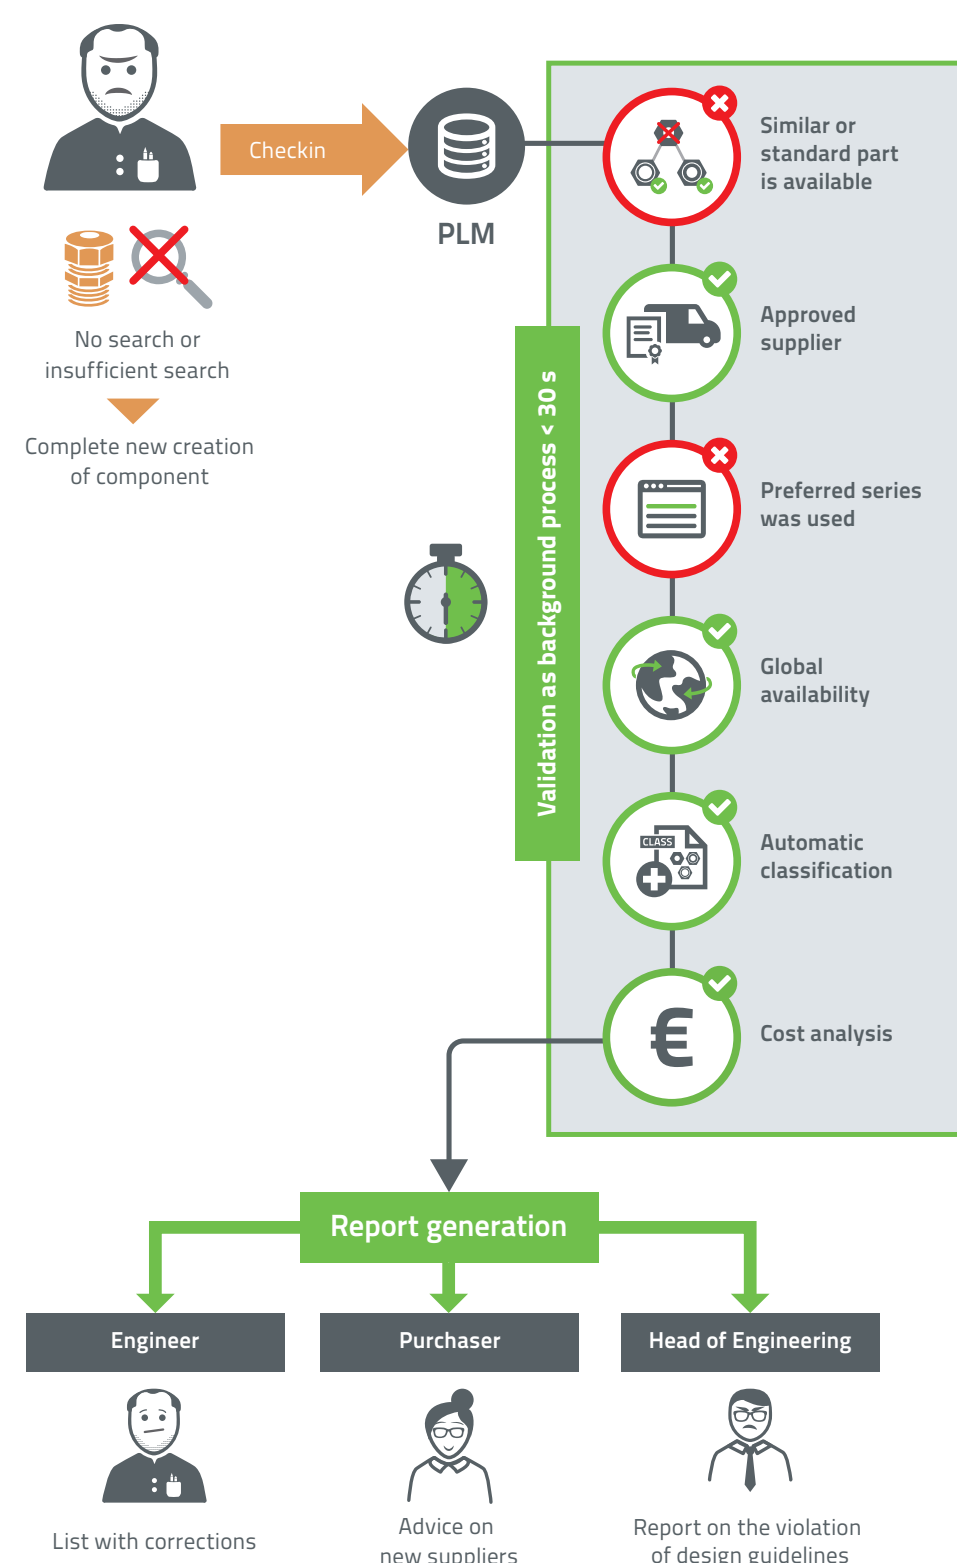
Checkin

PLM

No search or insufficient search

Complete new creation of component

Validation as background process < 30 s

Similar or standard part is available

Approved supplier

Preferred series was used

Global availability

CLASS

Automatic classification

€

Cost analysis

Report generation

Engineer

Purchaser

Head of Engineering

List with corrections

Advice on new suppliers

Report on the violation of design guidelines